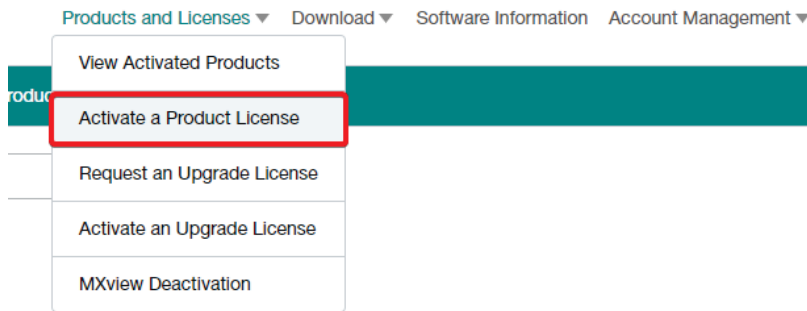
Products and Licenses ▼ Download ▼ Software Information Account Management ▼

roduc

View Activated Products

Activate a Product License

Request an Upgrade License

Activate an Upgrade License

MXview Deactivation